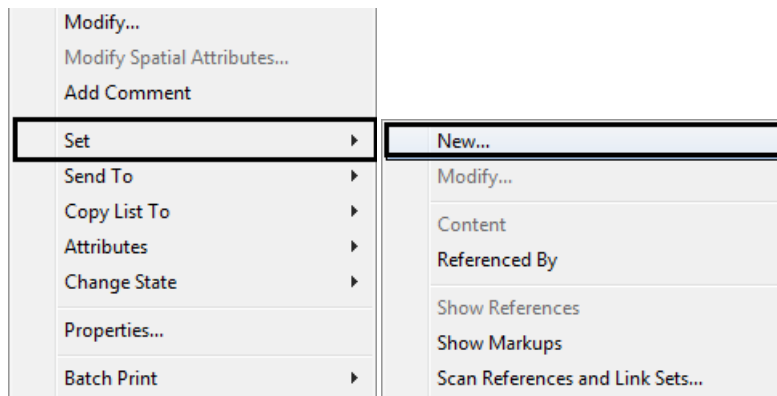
Modify...
Modify Spatial Attributes...
Add Comment
Set
Send To
Copy List To
Attributes
Change State
Properties...
Batch Print

New...
Modify...
Content
Referenced By
Show References
Show Markups
Scan References and Link Sets...